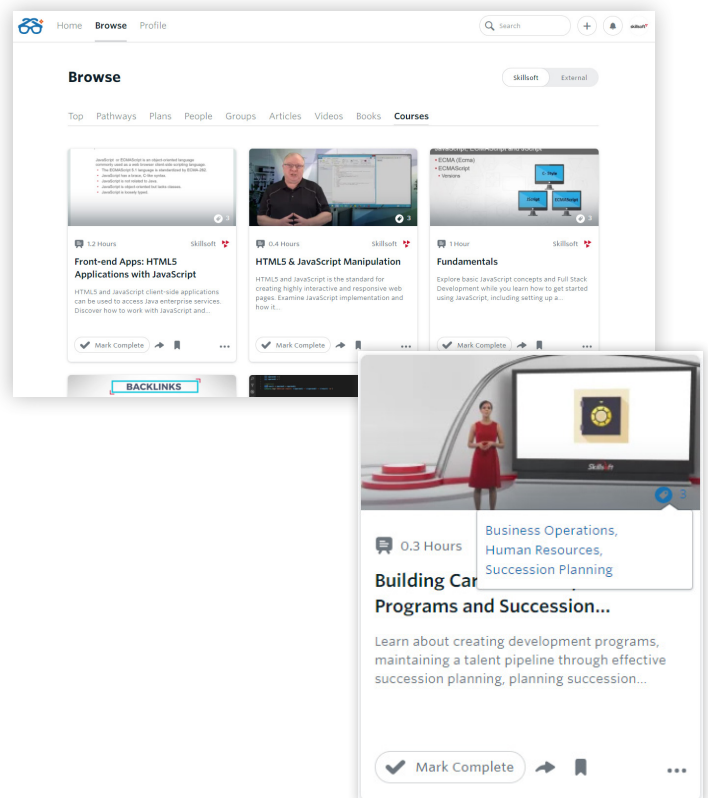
Home Browse Profile

Search

skillsoft

Browse

Skillsoft External

Top Pathways Plans People Groups Articles Videos Books Courses

JavaScript or ECMAScript is an object oriented language commonly used as a web browser client-side scripting language.
The ECMAScript 5.1 language is standardized by ECMA-262
JavaScript has a loose, C-like syntax
JavaScript is not related to Java
JavaScript is object oriented but lacks classes
JavaScript is loosely typed

3

1.2 Hours Skillsoft

Front-end Apps: HTML5 Applications with JavaScript

HTML5 and JavaScript client-side applications can be used to access Java enterprise services. Discover how to work with JavaScript and...

Mark Complete

3

0.4 Hours Skillsoft

HTML5 & JavaScript Manipulation

HTML5 and JavaScript is the standard for creating highly interactive and responsive web pages. Examine JavaScript implementation and how it...

Mark Complete

JavaScript, ECMAScript and Versions

• ECMA (Ecma)
• ECMAScript
• Versions

3

1 Hour Skillsoft

Fundamentals

Explore basic JavaScript concepts and Full Stack Development while you learn how to get started using JavaScript, including setting up a...

Mark Complete

BACKLINKS

Skillsoft

3

Business Operations, Human Resources, Succession Planning

0.3 Hours

Building Ca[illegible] Programs and Succession...

Learn about creating development programs, maintaining a talent pipeline through effective succession planning, planning succession...

Mark Complete